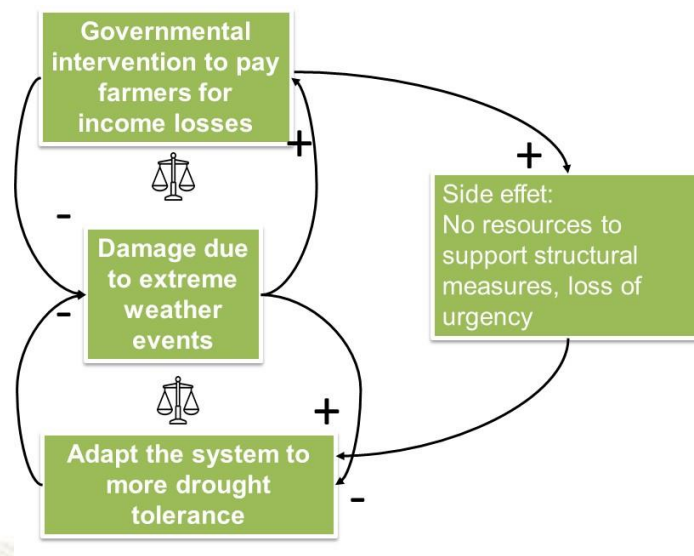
Governmental intervention to pay farmers for income losses

+

-

+

Side effet:
No resources to support structural measures, loss of urgency

Damage due to extreme weather events

-

+

Adapt the system to more drought tolerance

-